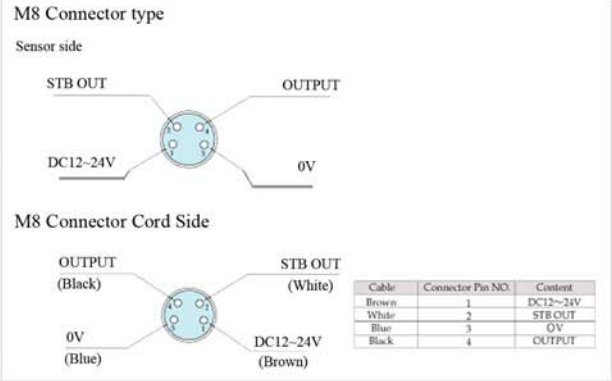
M8 Connector type

Sensor side

STB OUT

OUTPUT

2 4
1 3

DC12~24V

0V

M8 Connector Cord Side

OUTPUT
(Black)

STB OUT
(White)

4 2
3 1

0V
(Blue)

DC12~24V
(Brown)

| Cable | Connector Pin NO. | Content |
|---|---|---|
| Brown | 1 | DC12~24V |
| White | 2 | STB OUT |
| Blue | 3 | 0V |
| Black | 4 | OUTPUT |